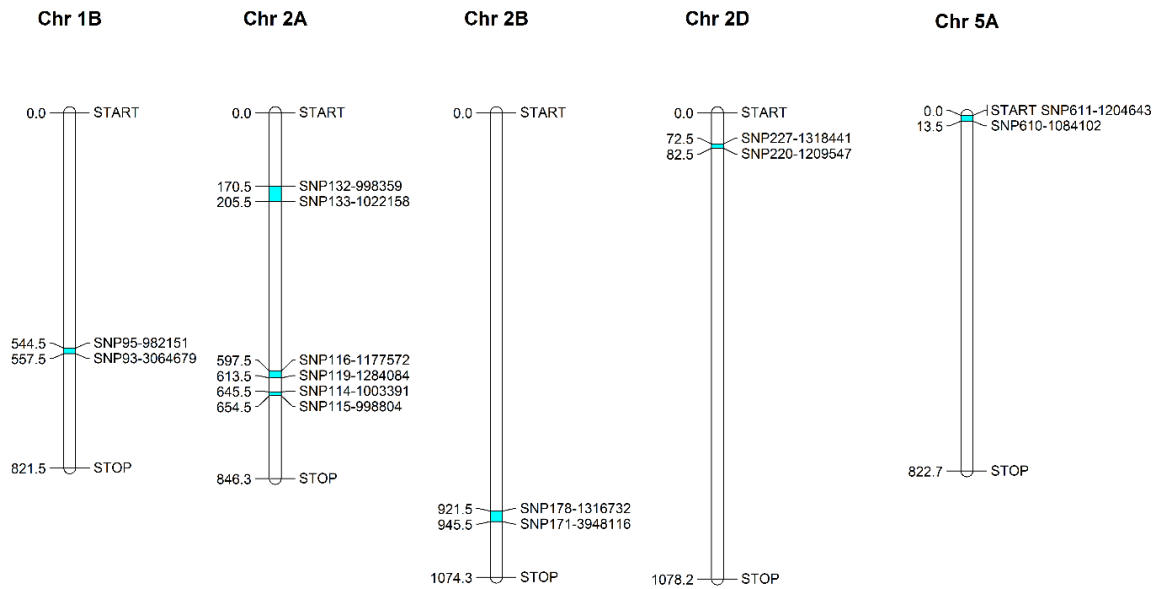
Chr 1B

0.0 START
544.5 SNP95-982151
557.5 SNP93-3064679
821.5 STOP

Chr 2A

0.0 START
170.5 SNP132-998359
205.5 SNP133-1022158
597.5 SNP116-1177572
613.5 SNP119-1284084
645.5 SNP114-1003391
654.5 SNP115-998804
846.3 STOP

Chr 2B

0.0 START
921.5 SNP178-1316732
945.5 SNP171-3948116
1074.3 STOP

Chr 2D

0.0 START
72.5 SNP227-1318441
82.5 SNP220-1209547
1078.2 STOP

Chr 5A

0.0 START SNP611-1204643
13.5 SNP610-1084102
822.7 STOP